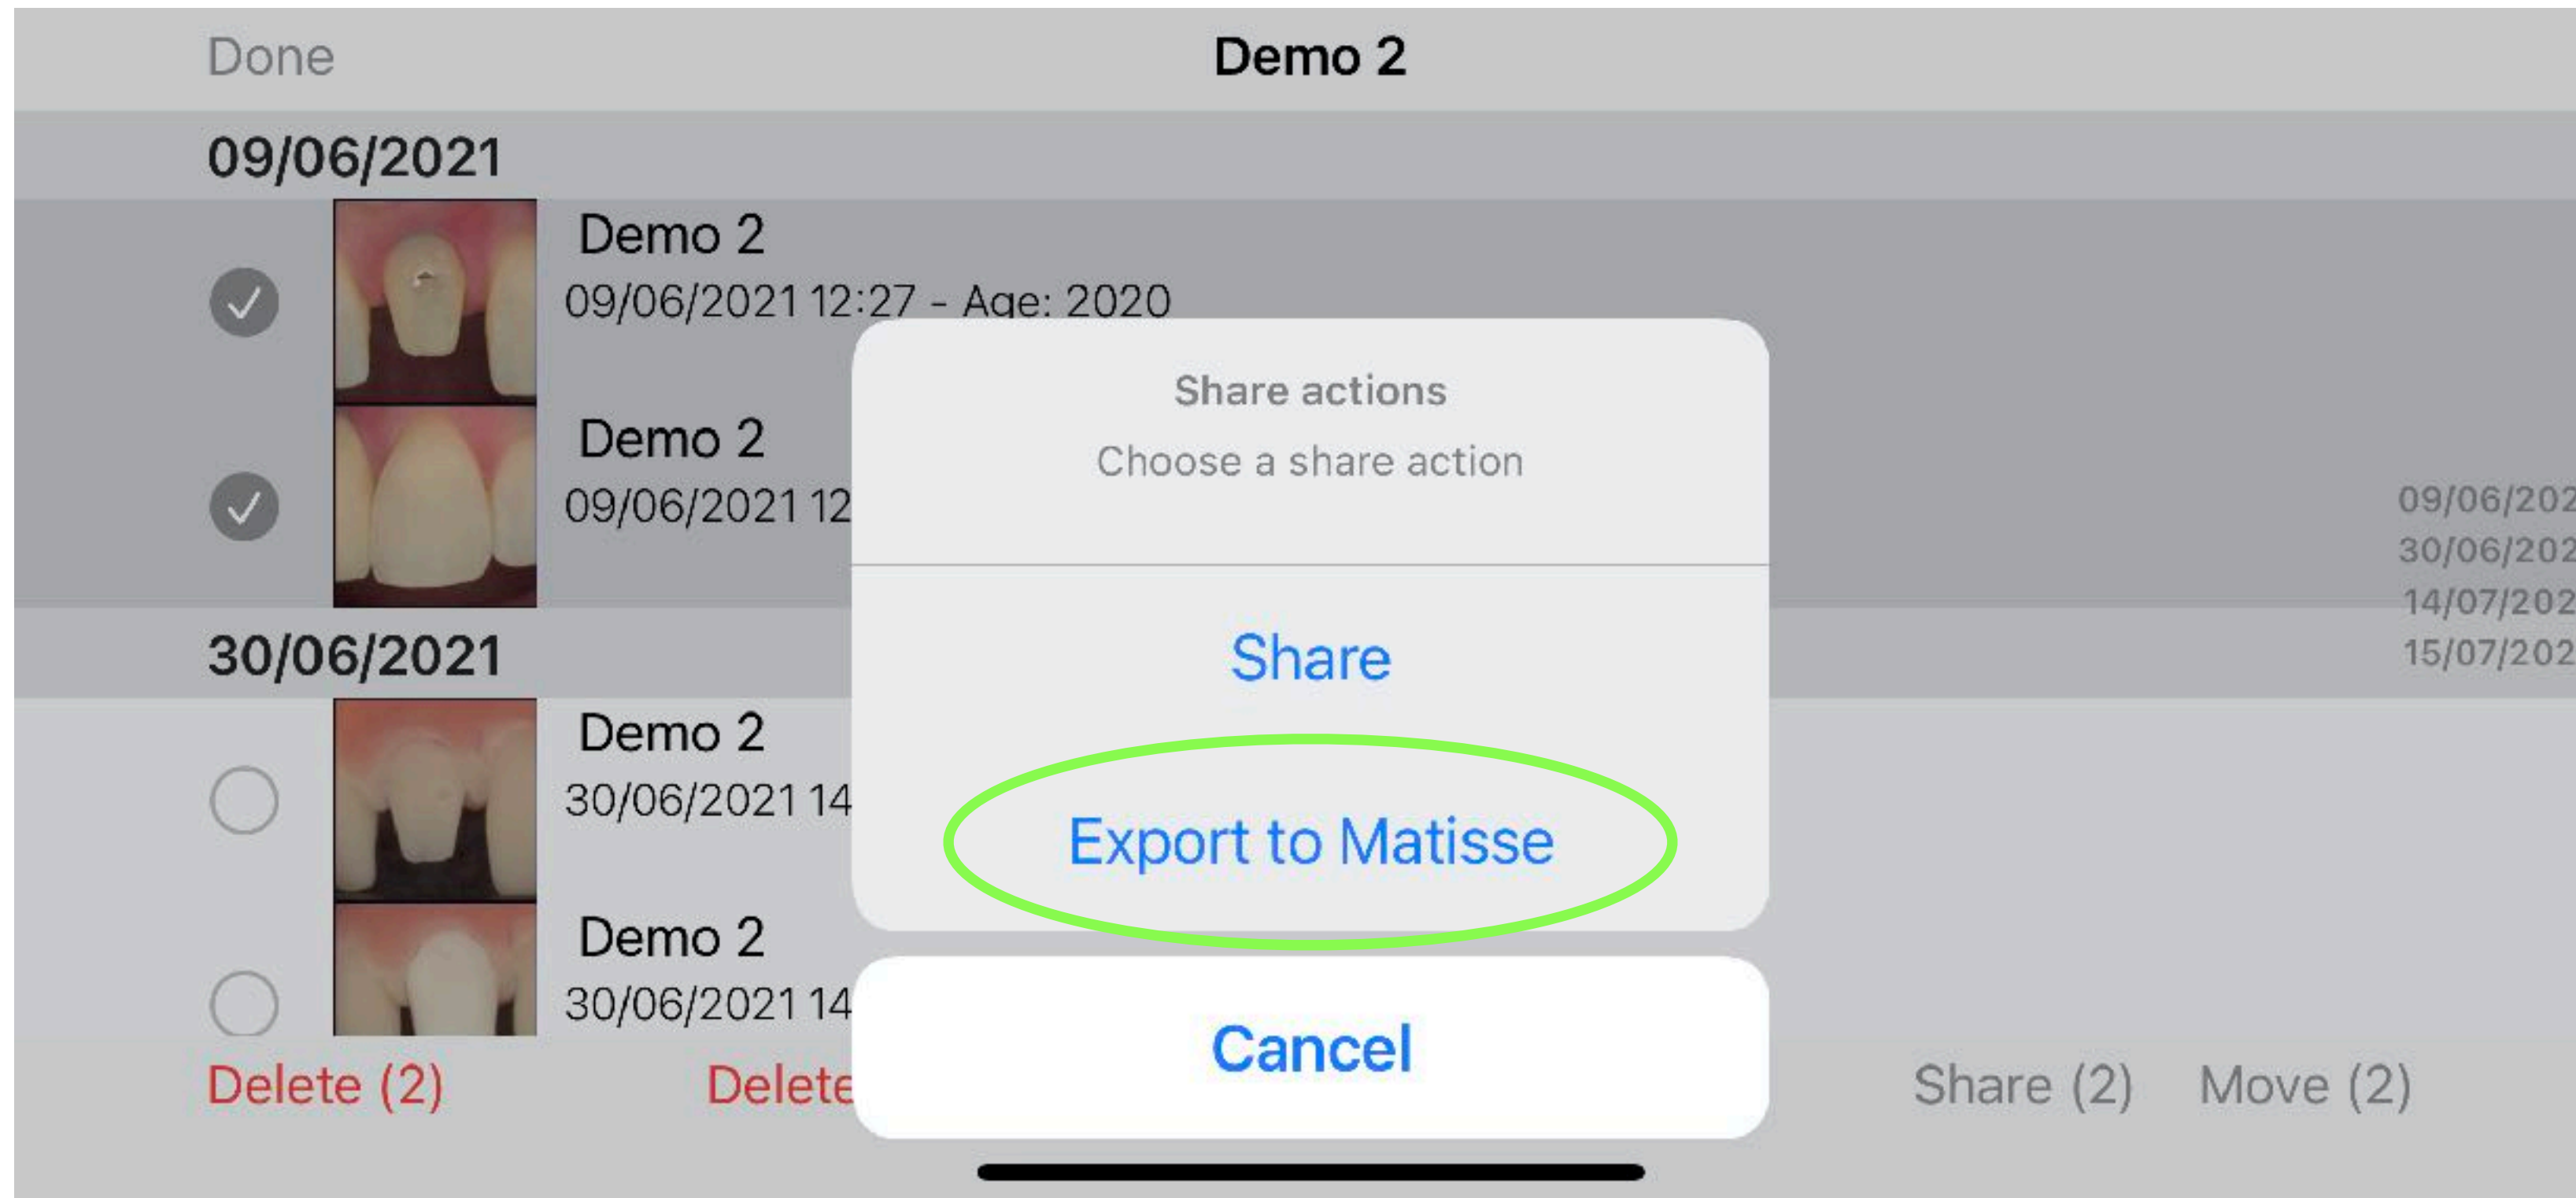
Done

Demo 2

09/06/2021

Demo 2
09/06/2021 12:27 - Age: 2020

Demo 2
09/06/2021 12

30/06/2021

Demo 2
30/06/2021 14

Demo 2
30/06/2021 14

09/06/202
30/06/202
14/07/202
15/07/202

Share actions
Choose a share action

Share

Export to Matisse

Cancel

Delete (2)
Delete
Share (2)
Move (2)